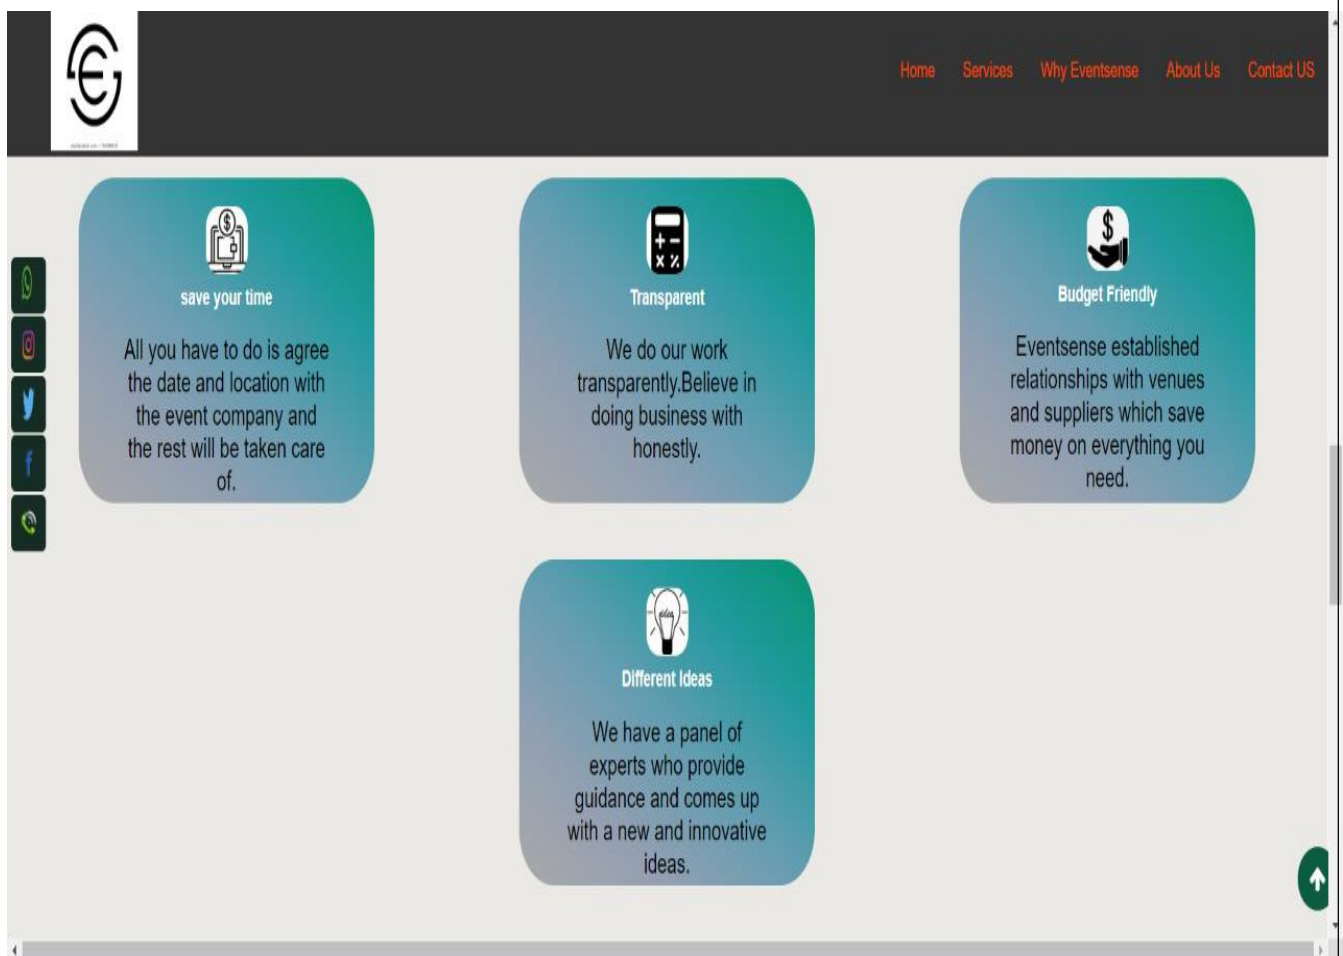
Home Services Why Eventsense About Us Contact US

save your time

All you have to do is agree the date and location with the event company and the rest will be taken care of.

Transparent

We do our work transparently.Believe in doing business with honestly.

Budget Friendly

Eventsense established relationships with venues and suppliers which save money on everything you need.

Different Ideas

We have a panel of experts who provide guidance and comes up with a new and innovative ideas.